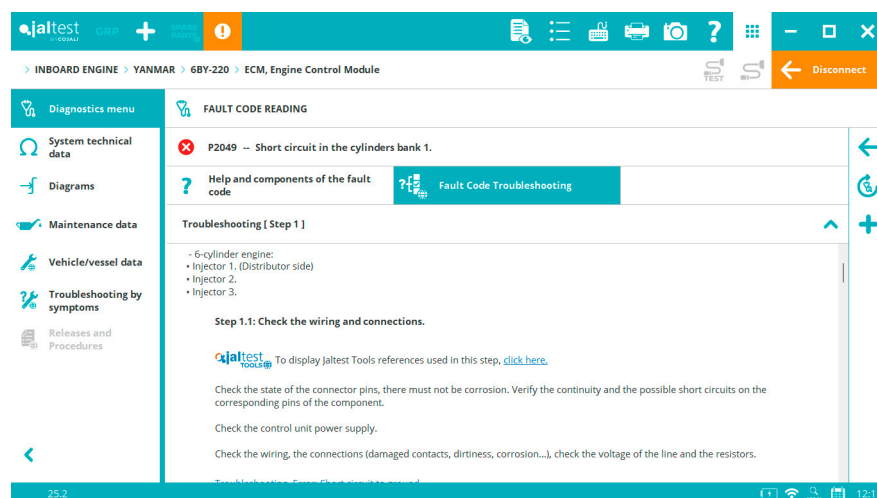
jaltest BY COJALI GRP SPARE PARTS

Disconnect

> INBOARD ENGINE > YANMAR > 6BY-220 > ECM, Engine Control Module

TEST

Diagnostics menu

System technical data

Diagrams

Maintenance data

Vehicle/vessel data

Troubleshooting by symptoms

Releases and Procedures

FAULT CODE READING

P2049 -- Short circuit in the cylinders bank 1.

Help and components of the fault code

Fault Code Troubleshooting

Troubleshooting [ Step 1 ]

- 6-cylinder engine:
• Injector 1. (Distributor side)
• Injector 2.
• Injector 3.

Step 1.1: Check the wiring and connections.

jaltest TOOLS To display Jaltest Tools references used in this step, click here.

Check the state of the connector pins, there must not be corrosion. Verify the continuity and the possible short circuits on the corresponding pins of the component.

Check the control unit power supply.

Check the wiring, the connections (damaged contacts, dirtiness, corrosion...), check the voltage of the line and the resistors.

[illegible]

25.2

12:1